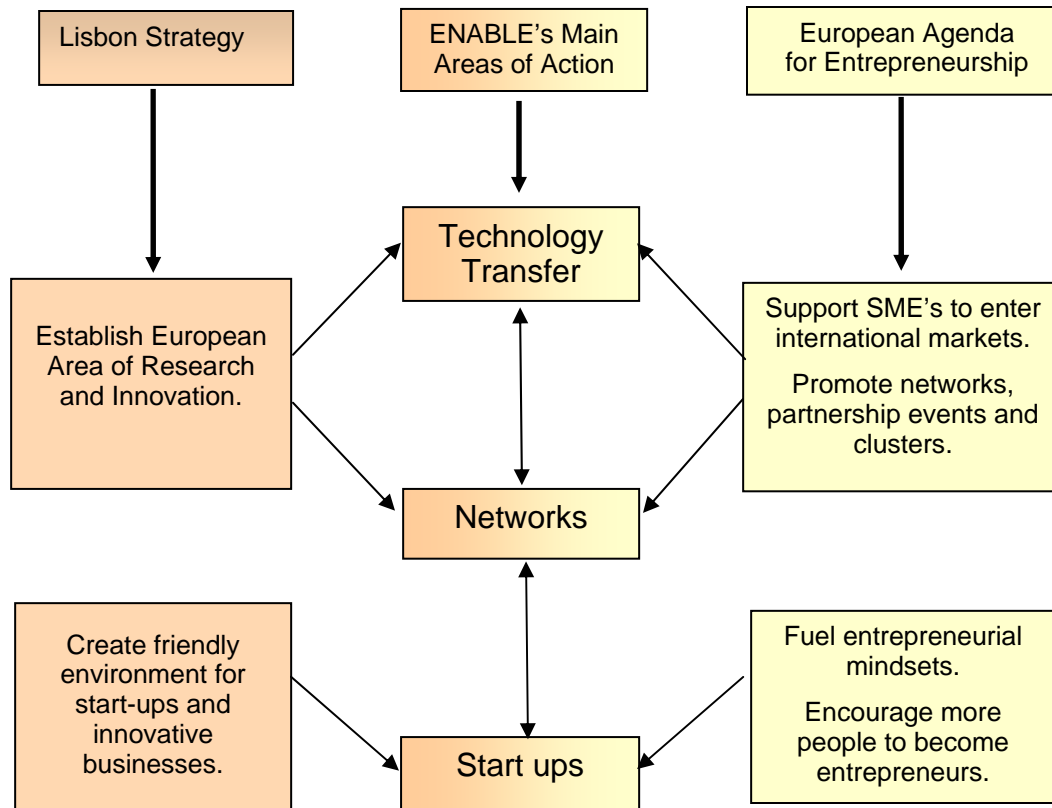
Lisbon Strategy

ENABLE's Main Areas of Action

European Agenda for Entrepreneurship

Technology Transfer

Establish European Area of Research and Innovation.

Support SME's to enter international markets.

Promote networks, partnership events and clusters.

Networks

Create friendly environment for start-ups and innovative businesses.

Start ups

Fuel entrepreneurial mindsets.

Encourage more people to become entrepreneurs.